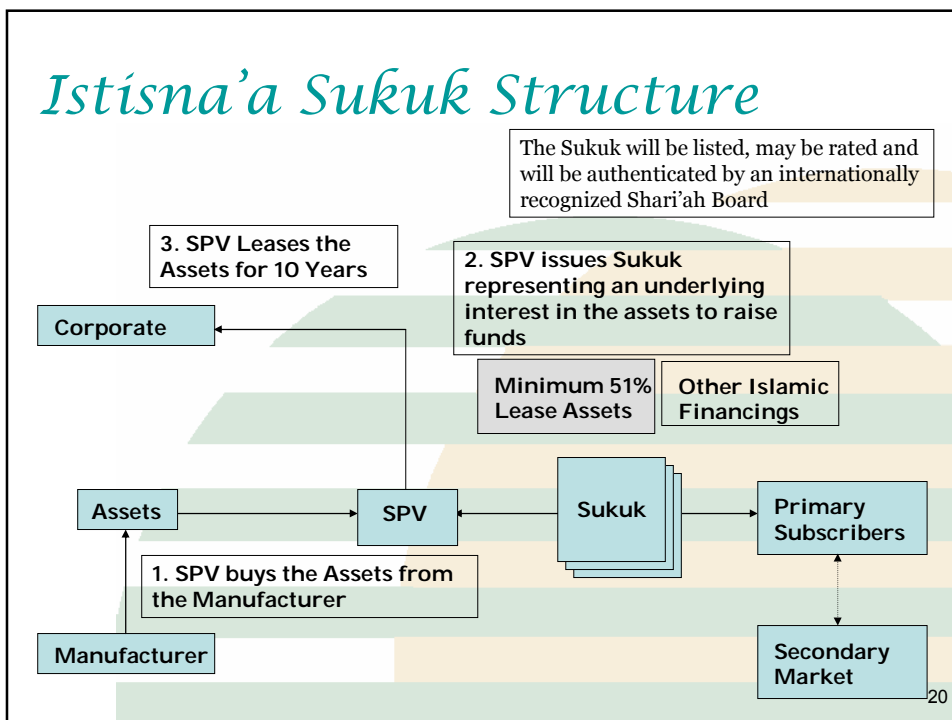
Istisna'a Sukuk Structure

The Sukuk will be listed, may be rated and will be authenticated by an internationally recognized Shari'ah Board

3. SPV Leases the Assets for 10 Years

2. SPV issues Sukuk representing an underlying interest in the assets to raise funds

Corporate

Minimum 51% Lease Assets

Other Islamic Financings

Assets

SPV

Sukuk

Primary Subscribers

1. SPV buys the Assets from the Manufacturer

Manufacturer

Secondary Market

20